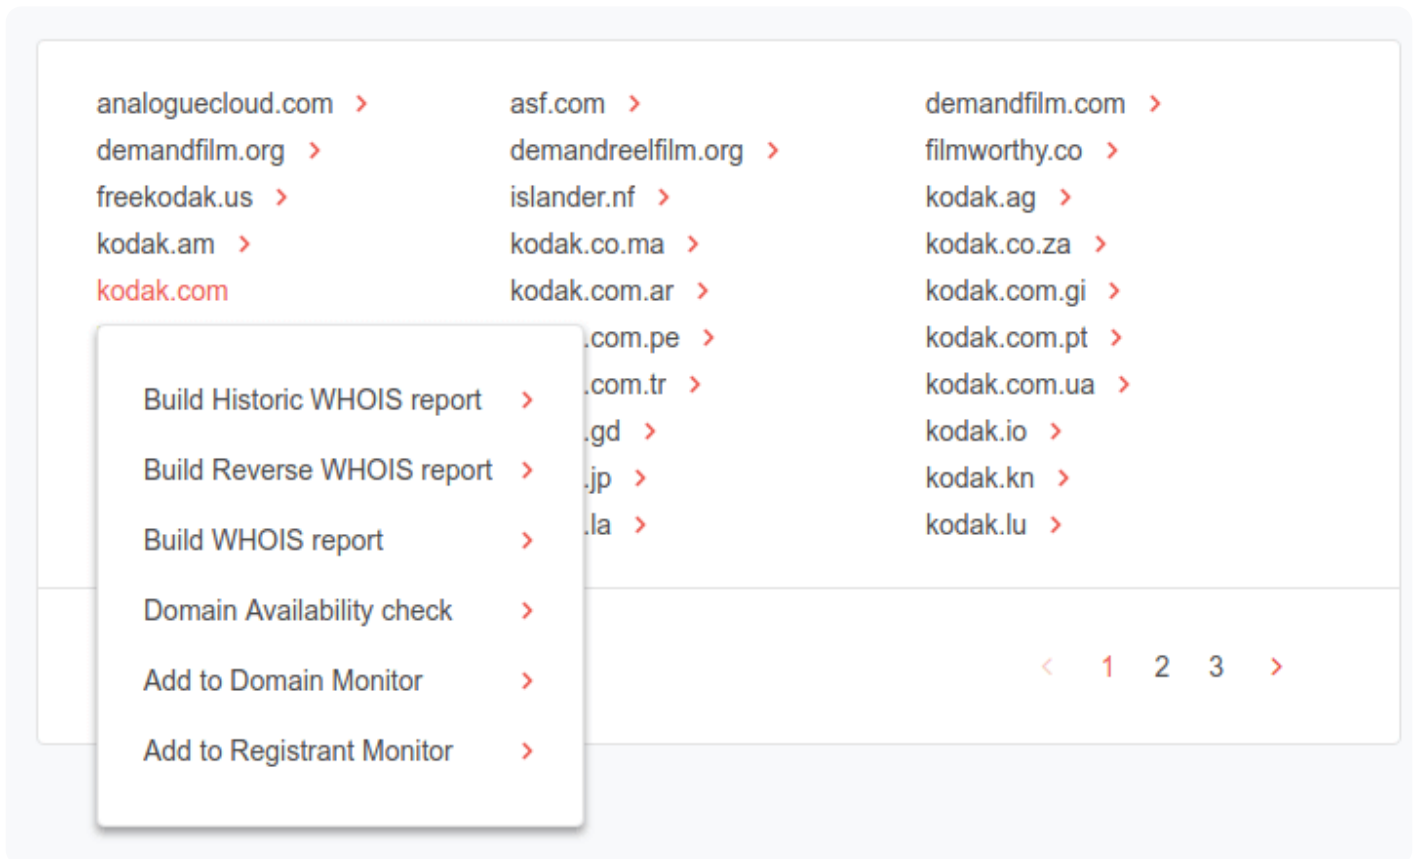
analoguecloud.com ›
demandfilm.org ›
freekodak.us ›
kodak.am ›
kodak.com

asf.com ›
demandreelfilm.org ›
islander.nf ›
kodak.co.ma ›
kodak.com.ar ›
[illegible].com.pe ›
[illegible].com.tr ›
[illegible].gd ›
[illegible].jp ›
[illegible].la ›

demandfilm.com ›
filmworthy.co ›
kodak.ag ›
kodak.co.za ›
kodak.com.gi ›
kodak.com.pt ›
kodak.com.ua ›
kodak.io ›
kodak.kn ›
kodak.lu ›

Build Historic WHOIS report ›
Build Reverse WHOIS report ›
Build WHOIS report ›
Domain Availability check ›
Add to Domain Monitor ›
Add to Registrant Monitor ›

‹ 1 2 3 ›